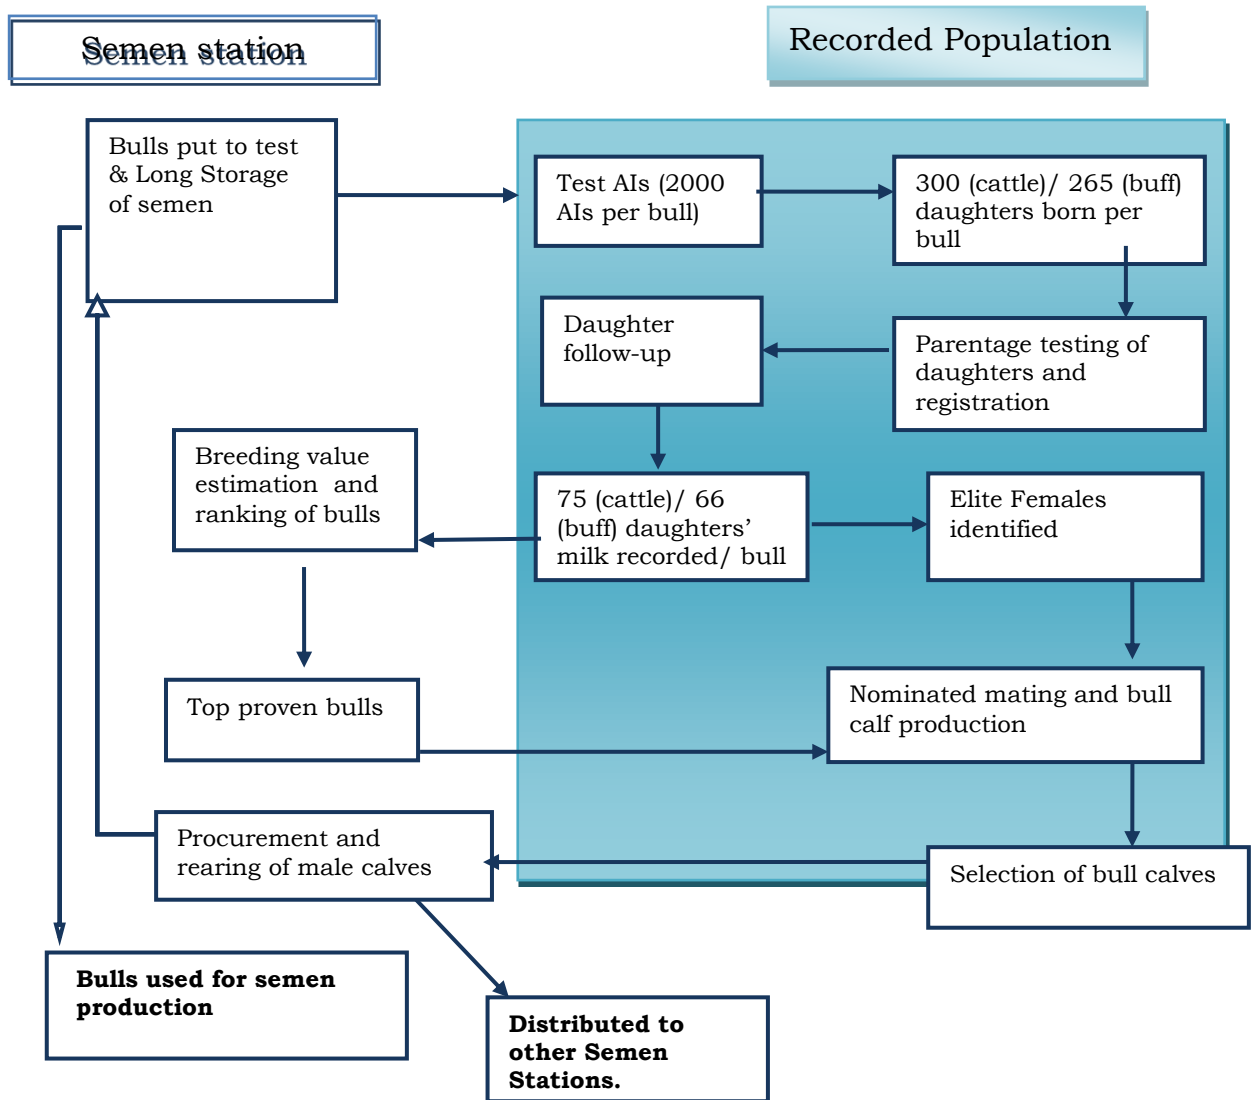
Semen station

Recorded Population

Bulls put to test & Long Storage of semen

Test AIs (2000 AIs per bull)

300 (cattle)/ 265 (buff) daughters born per bull

Daughter follow-up

Parentage testing of daughters and registration

Breeding value estimation and ranking of bulls

75 (cattle)/ 66 (buff) daughters' milk recorded/ bull

Elite Females identified

Top proven bulls

Nominated mating and bull calf production

Procurement and rearing of male calves

Selection of bull calves

Bulls used for semen production

Distributed to other Semen Stations.